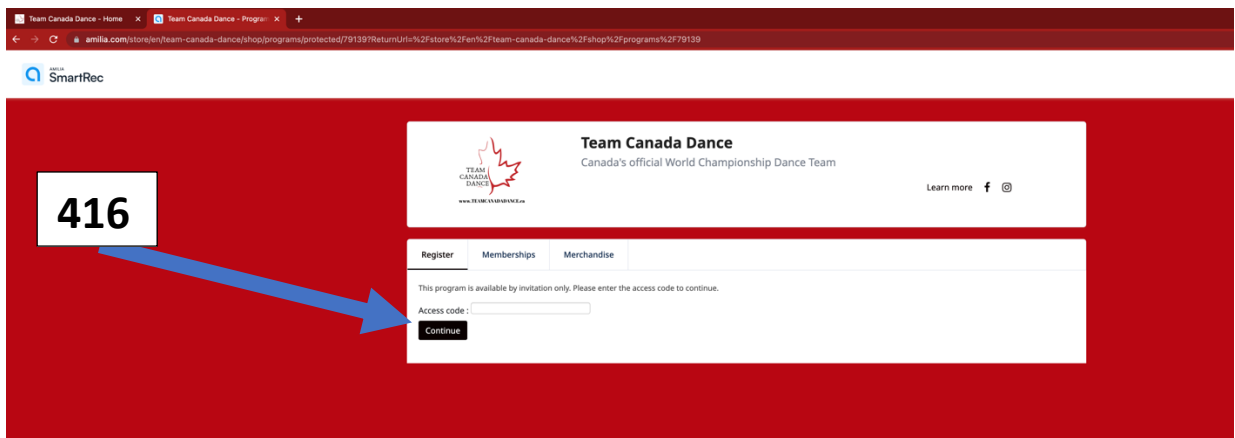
Team Canada Dance - Home ×
Team Canada Dance - Program ×
+

amilia.com/store/en/team-canada-dance/shop/programs/protected/79139?ReturnUrl=%2Fstore%2Fen%2Fteam-canada-dance%2Fshop%2Fprograms%2F79139

AMILIA SmartRec

416

TEAM CANADA DANCE
www.TEAMCANADADANCE.ca

Team Canada Dance
Canada's official World Championship Dance Team

Learn more

Register
Memberships
Merchandise

This program is available by invitation only. Please enter the access code to continue.

Access code :

Continue